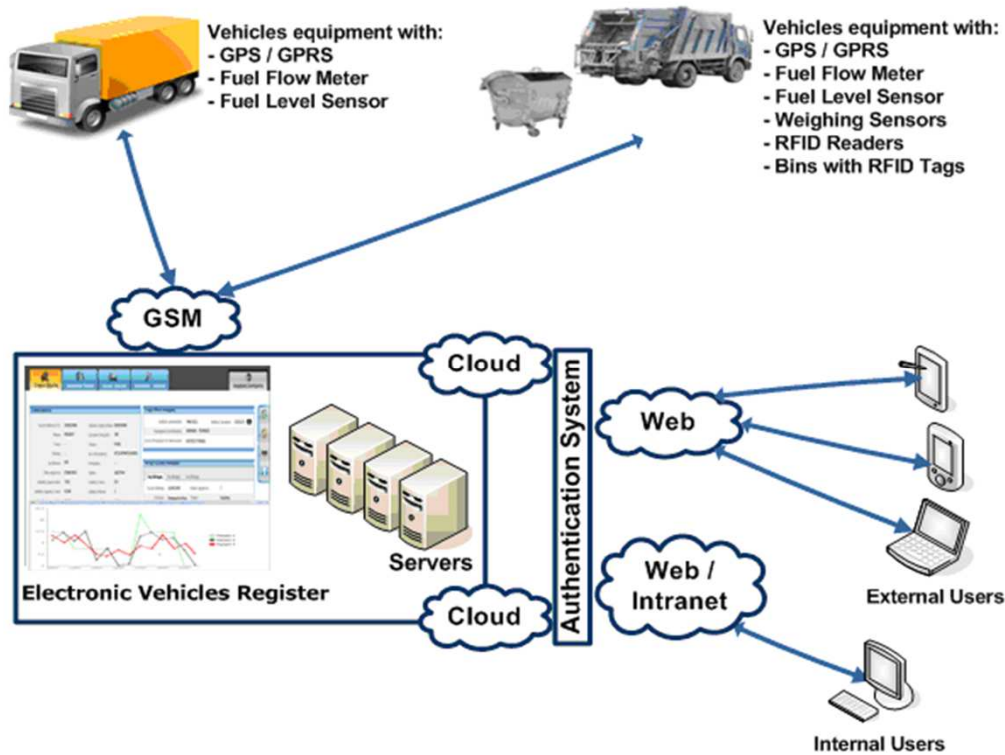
Vehicles equipment with:
- GPS / GPRS
- Fuel Flow Meter
- Fuel Level Sensor

Vehicles equipment with:
- GPS / GPRS
- Fuel Flow Meter
- Fuel Level Sensor
- Weighing Sensors
- RFID Readers
- Bins with RFID Tags

GSM

Cloud

Authentication System

Web

Servers

Electronic Vehicles Register

Cloud

Web / Intranet

External Users

Internal Users